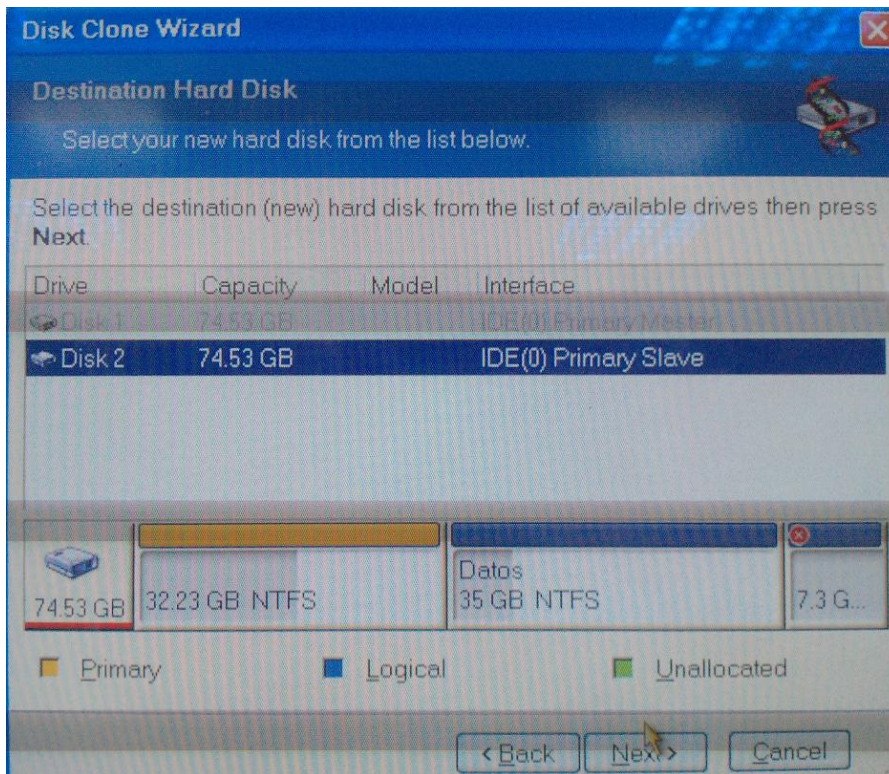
Disk Clone Wizard

Destination Hard Disk

Select your new hard disk from the list below.

Select the destination (new) hard disk from the list of available drives then press Next.

| Drive | Capacity | Model | Interface |
|---|---|---|---|
| Disk 1 | 74.53 GB | | IDE(0) Primary Master |
| Disk 2 | 74.53 GB | | IDE(0) Primary Slave |

74.53 GB
32.23 GB NTFS
Datos
35 GB NTFS
7.3 G...

Primary
Logical
Unallocated

< Back
Next >
Cancel